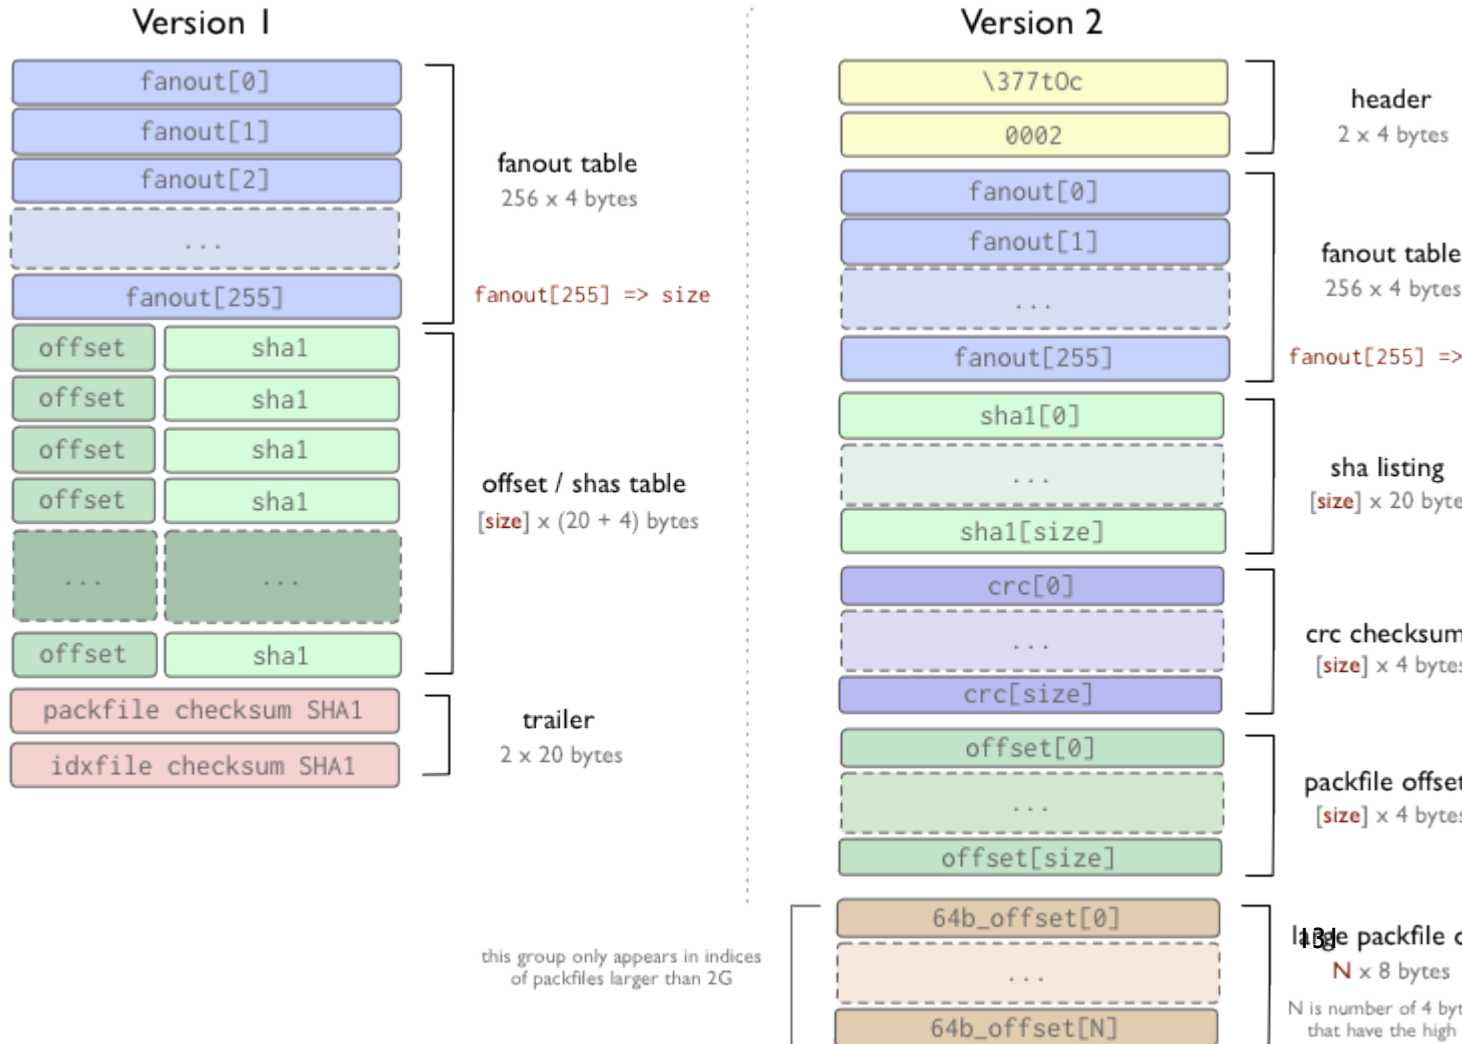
Version 1

fanout[0]
fanout[1]
fanout[2]
...
fanout[255]

fanout table
256 x 4 bytes

fanout[255] => size

| offset | sha1 |
|---|---|
| offset | sha1 |
| offset | sha1 |
| offset | sha1 |
| ... | ... |
| offset | sha1 |

offset / shas table
[size] x (20 + 4) bytes

packfile checksum SHA1
idxfile checksum SHA1

trailer
2 x 20 bytes

Version 2

\377tOc
0002

header
2 x 4 bytes

fanout[0]
fanout[1]
...
fanout[255]

fanout table
256 x 4 bytes

fanout[255] =>

sha1[0]
...
sha1[size]

sha listing
[size] x 20 byte

crc[0]
...
crc[size]

crc checksum
[size] x 4 byte

offset[0]
...
offset[size]

packfile offset
[size] x 4 byte

64b_offset[0]
...
64b_offset[N]

this group only appears in indices of packfiles larger than 2G

large packfile o
N x 8 bytes

N is number of 4 byt
that have the high

13